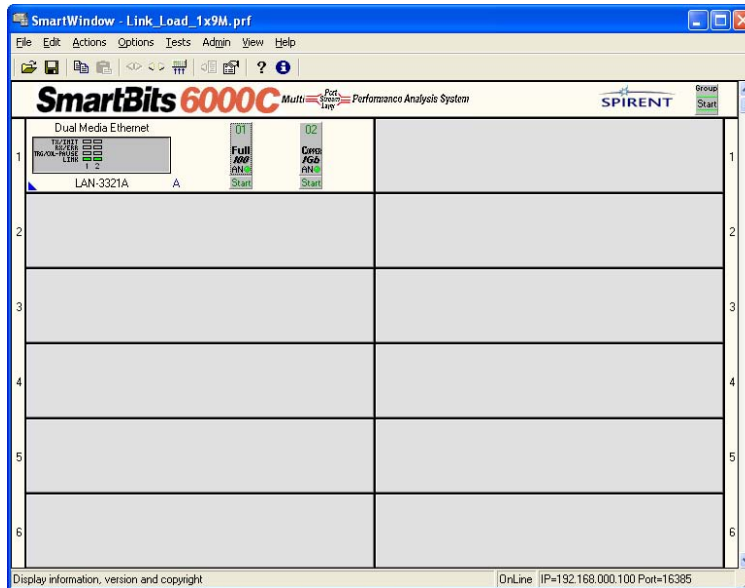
SmartWindow - Link_Load_1x9M.prf

File Edit Actions Options Tests Admin View Help

SmartBits 6000C Multi Port Stream Layer Performance Analysis System SPIRENT Group Start

Dual Media Ethernet
TX/INIT
RX/ERR
TRG/COL-PAUSE
LINK
1 2
LAN-3321A A

01
Full
100
AN
Start

02
Copper
1Gb
AN
Start

1
2
3
4
5
6

1
2
3
4
5
6

Display information, version and copyright
OnLine IP=192.168.000.100 Port=16385